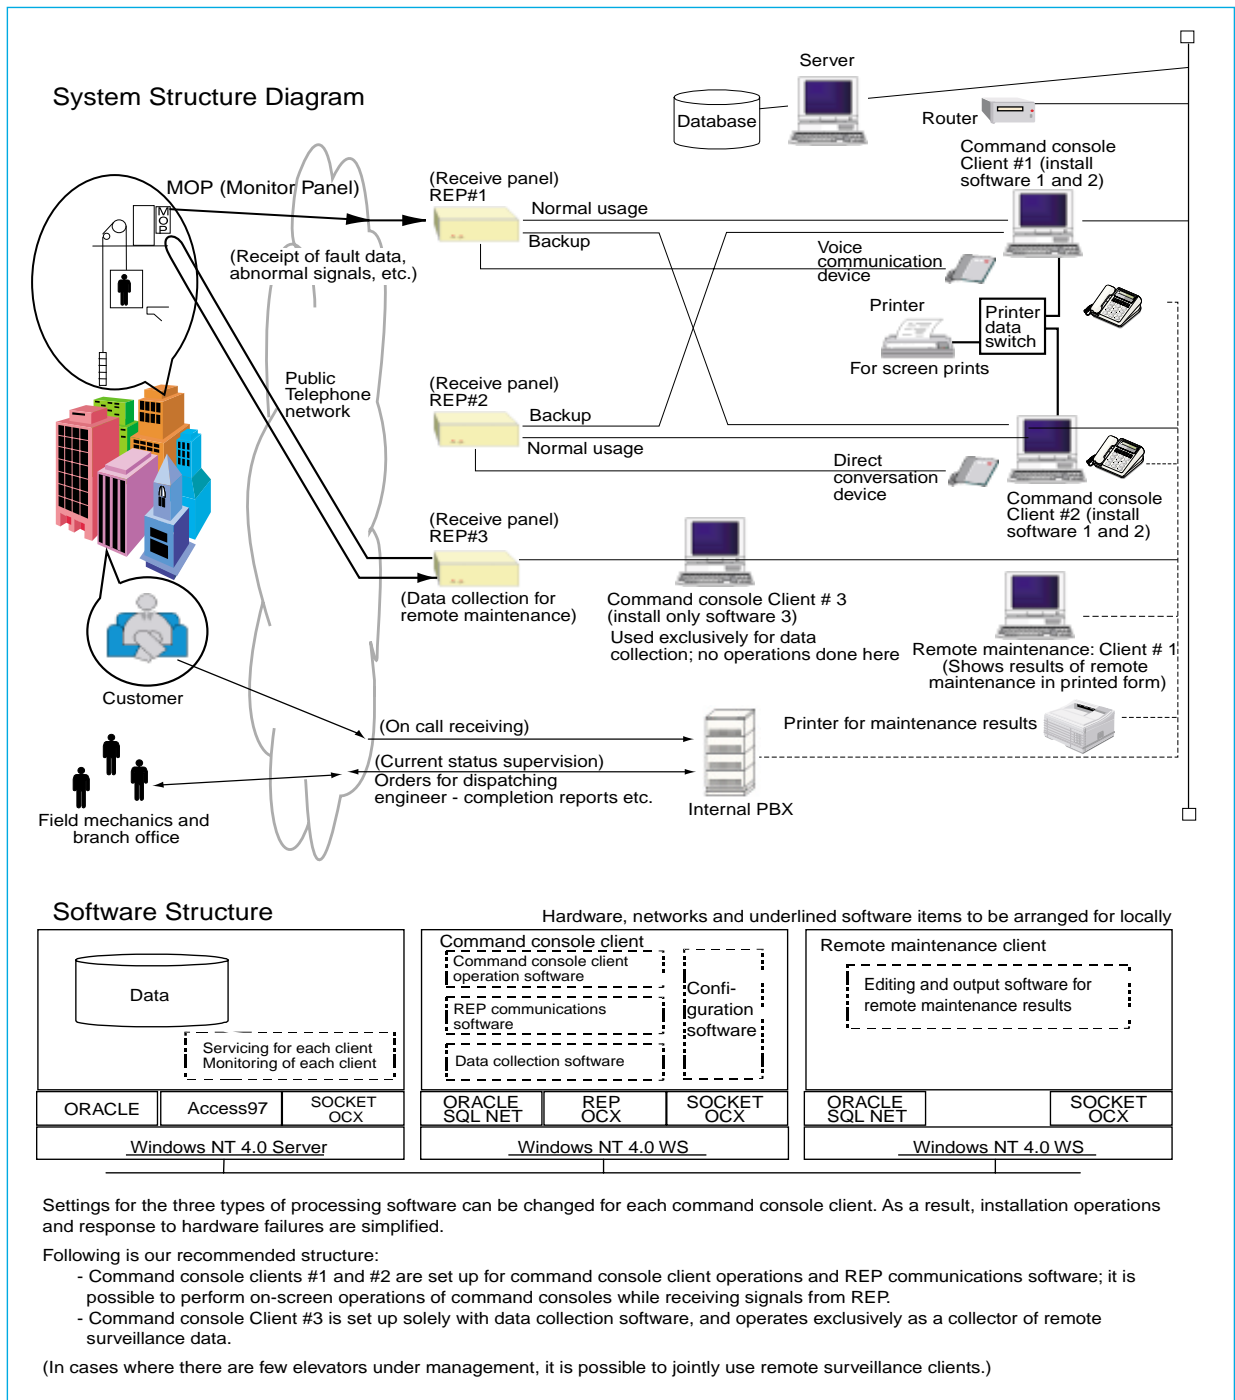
System Structure Diagram

Server

Database

Router

Command console Client #1 (install software 1 and 2)

MOP (Monitor Panel)

MOP

(Receive panel) REP#1

Normal usage

Backup

(Receipt of fault data, abnormal signals, etc.)

Voice communication device

Printer

Printer data switch

For screen prints

Public Telephone network

(Receive panel) REP#2

Backup

Normal usage

Direct conversation device

Command console Client #2 (install software 1 and 2)

(Receive panel) REP#3

(Data collection for remote maintenance)

Command console Client # 3 (install only software 3)

Used exclusively for data collection; no operations done here

Remote maintenance: Client # 1 (Shows results of remote maintenance in printed form)

Customer

(On call receiving)

Printer for maintenance results

(Current status supervision)

Orders for dispatching engineer - completion reports etc.

Internal PBX

Field mechanics and branch office

Software Structure

Hardware, networks and underlined software items to be arranged for locally

Data

Servicing for each client
Monitoring of each client

Command console client

Command console client operation software

REP communications software

Data collection software

Confi-guration software

Remote maintenance client

Editing and output software for remote maintenance results

| ORACLE | Access97 | SOCKET OCX |
|---|---|---|
| Windows NT 4.0 Server | | |

| ORACLE SQL NET | REP OCX | SOCKET OCX |
|---|---|---|
| Windows NT 4.0 WS | | |

| ORACLE SQL NET | SOCKET OCX |
|---|---|
| Windows NT 4.0 WS | |

Settings for the three types of processing software can be changed for each command console client. As a result, installation operations and response to hardware failures are simplified.

Following is our recommended structure:

- Command console clients #1 and #2 are set up for command console client operations and REP communications software; it is possible to perform on-screen operations of command consoles while receiving signals from REP.

- Command console Client #3 is set up solely with data collection software, and operates exclusively as a collector of remote surveillance data.

(In cases where there are few elevators under management, it is possible to jointly use remote surveillance clients.)